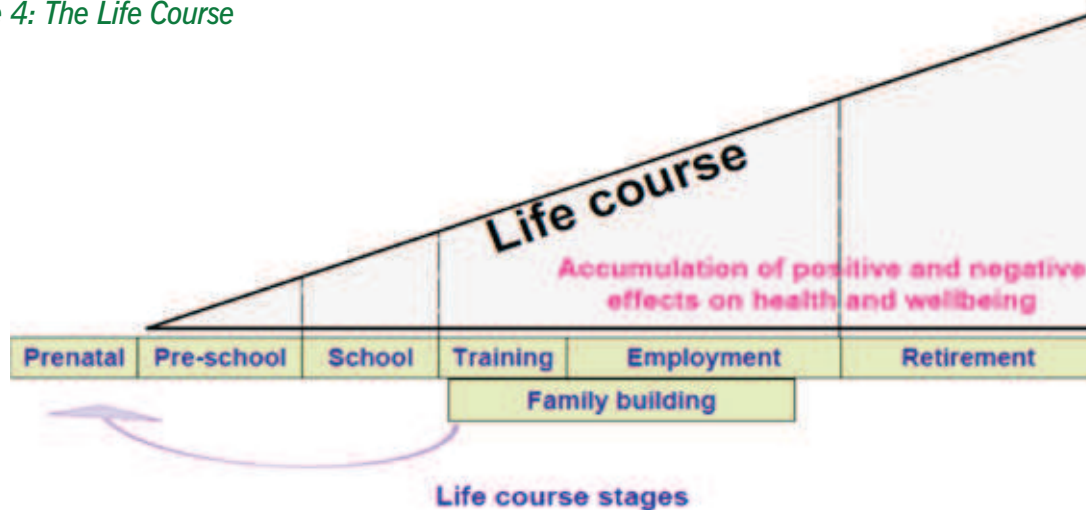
4: The Life Course

Life course

Accumulation of positive and negative effects on health and wellbeing

| Prenatal | Pre-school | School | Training | Employment | Retirement |
|---|---|---|---|---|---|

Family building

Life course stages